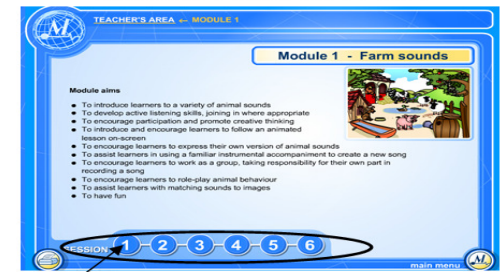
TEACHER'S AREA ← MODULE 1

Module 1 - Farm sounds

Module aims

- To introduce learners to a variety of animal sounds
- To develop active listening skills, joining in where appropriate
- To encourage participation and promote creative thinking
- To introduce and encourage learners to follow an animated lesson on-screen
- To encourage learners to express their own version of animal sounds
- To assist learners in using a familiar instrumental accompaniment to create a new song
- To encourage learners to work as a group, taking responsibility for their own part in recording a song
- To encourage learners to role-play animal behaviour
- To assist learners with matching sounds to images
- To have fun

SESSION 1 2 3 4 5 6

main menu